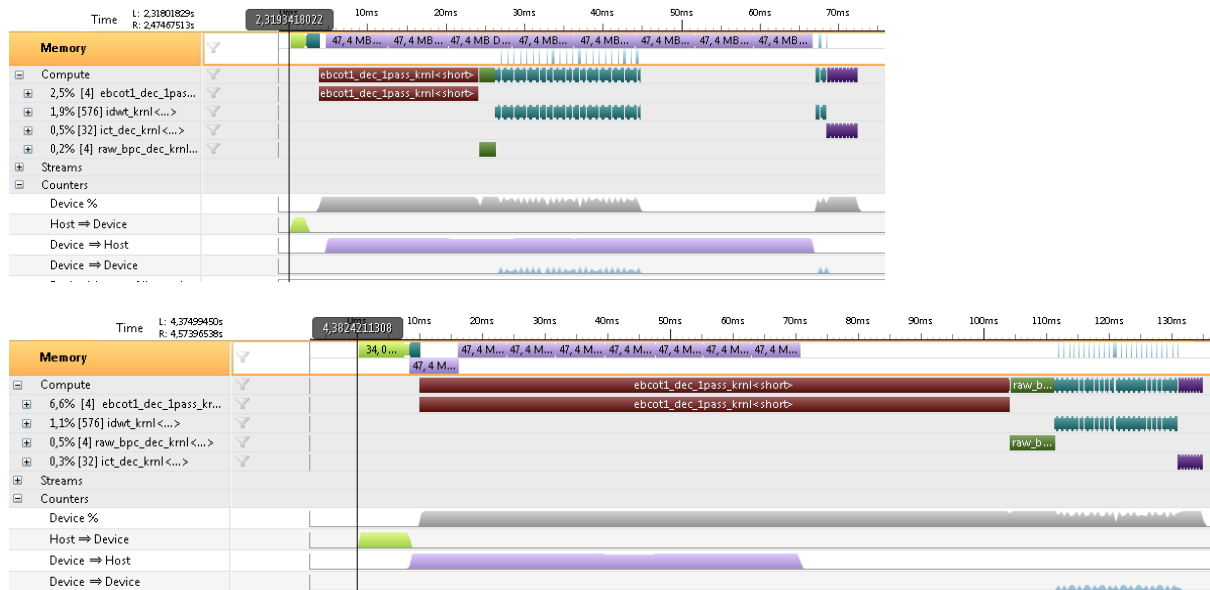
Time L: 2,31801829s R: 2,47467513s

2,3193418022

0ms 10ms 20ms 30ms 40ms 50ms 60ms 70ms

Memory

47, 4 MB... 47, 4 MB... 47, 4 MB D... 47, 4 MB... 47, 4 MB... 47, 4 MB... 47, 4 MB... 47, 4 MB...

Compute

ebcot1_dec_1pass_krnl<short>

2,5% [4] ebcot1_dec_1pas...

ebcot1_dec_1pass_krnl<short>

1,9% [576] idwt_krnl<...>

0,5% [32] ict_dec_krnl<...>

0,2% [4] raw_bpc_dec_krnl...

Streams

Counters

Device %

Host ⇒ Device

Device ⇒ Host

Device ⇒ Device

Time L: 4,37499450s R: 4,57396538s

4,3824211308

0ms 10ms 20ms 30ms 40ms 50ms 60ms 70ms 80ms 90ms 100ms 110ms 120ms 130ms

Memory

34, 0... 47, 4 M... 47, 4 M... 47, 4 M... 47, 4 M... 47, 4 M... 47, 4 M... 47, 4 M...

47, 4 M...

Compute

ebcot1_dec_1pass_krnl<short>

raw_b...

6,6% [4] ebcot1_dec_1pass_kr...

ebcot1_dec_1pass_krnl<short>

1,1% [576] idwt_krnl<...>

0,5% [4] raw_bpc_dec_krnl<...>

raw_b...

0,3% [32] ict_dec_krnl<...>

Streams

Counters

Device %

Host ⇒ Device

Device ⇒ Host

Device ⇒ Device